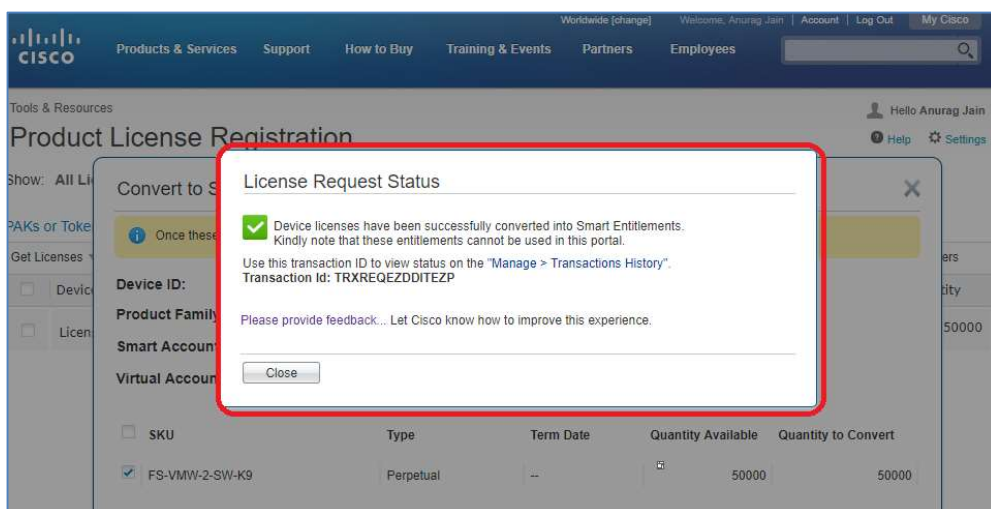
Worldwide [change] Welcome, Anurag Jain | Account | Log Out My Cisco

cisco Products & Services Support How to Buy Training & Events Partners Employees

Tools & Resources

Hello Anurag Jain

Product License Registration

Help Settings

Show: All Li

Convert to S

PAKs or Toke

Once these

Get Licenses

Devic

Licen

Device ID:

Product Family

Smart Account

Virtual Accoun

ers

tity

50000

License Request Status

Device licenses have been successfully converted into Smart Entitlements. Kindly note that these entitlements cannot be used in this portal.

Use this transaction ID to view status on the "Manage > Transactions History". Transaction Id: TRXREQEZDDITEZP

Please provide feedback... Let Cisco know how to improve this experience.

Close

| | SKU | Type | Term Date | Quantity Available | Quantity to Convert |
|---|---|---|---|---|---|
| ✔ | FS-VMW-2-SW-K9 | Perpetual | -- | 50000 | 50000 |